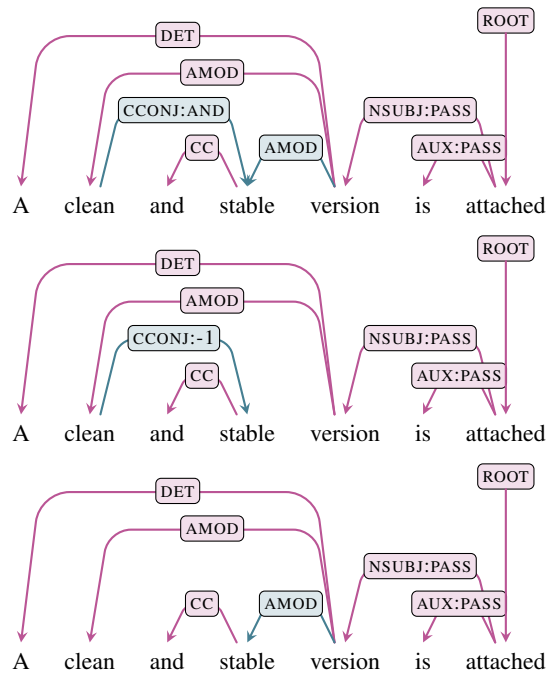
ROOT
DET
AMOD
CCONJ:AND
NSUBJ:PASS
CC
AMOD
AUX:PASS
A clean and stable version is attached

ROOT
DET
AMOD
CCONJ:-1
NSUBJ:PASS
CC
AUX:PASS
A clean and stable version is attached

ROOT
DET
AMOD
NSUBJ:PASS
CC
AMOD
AUX:PASS
A clean and stable version is attached